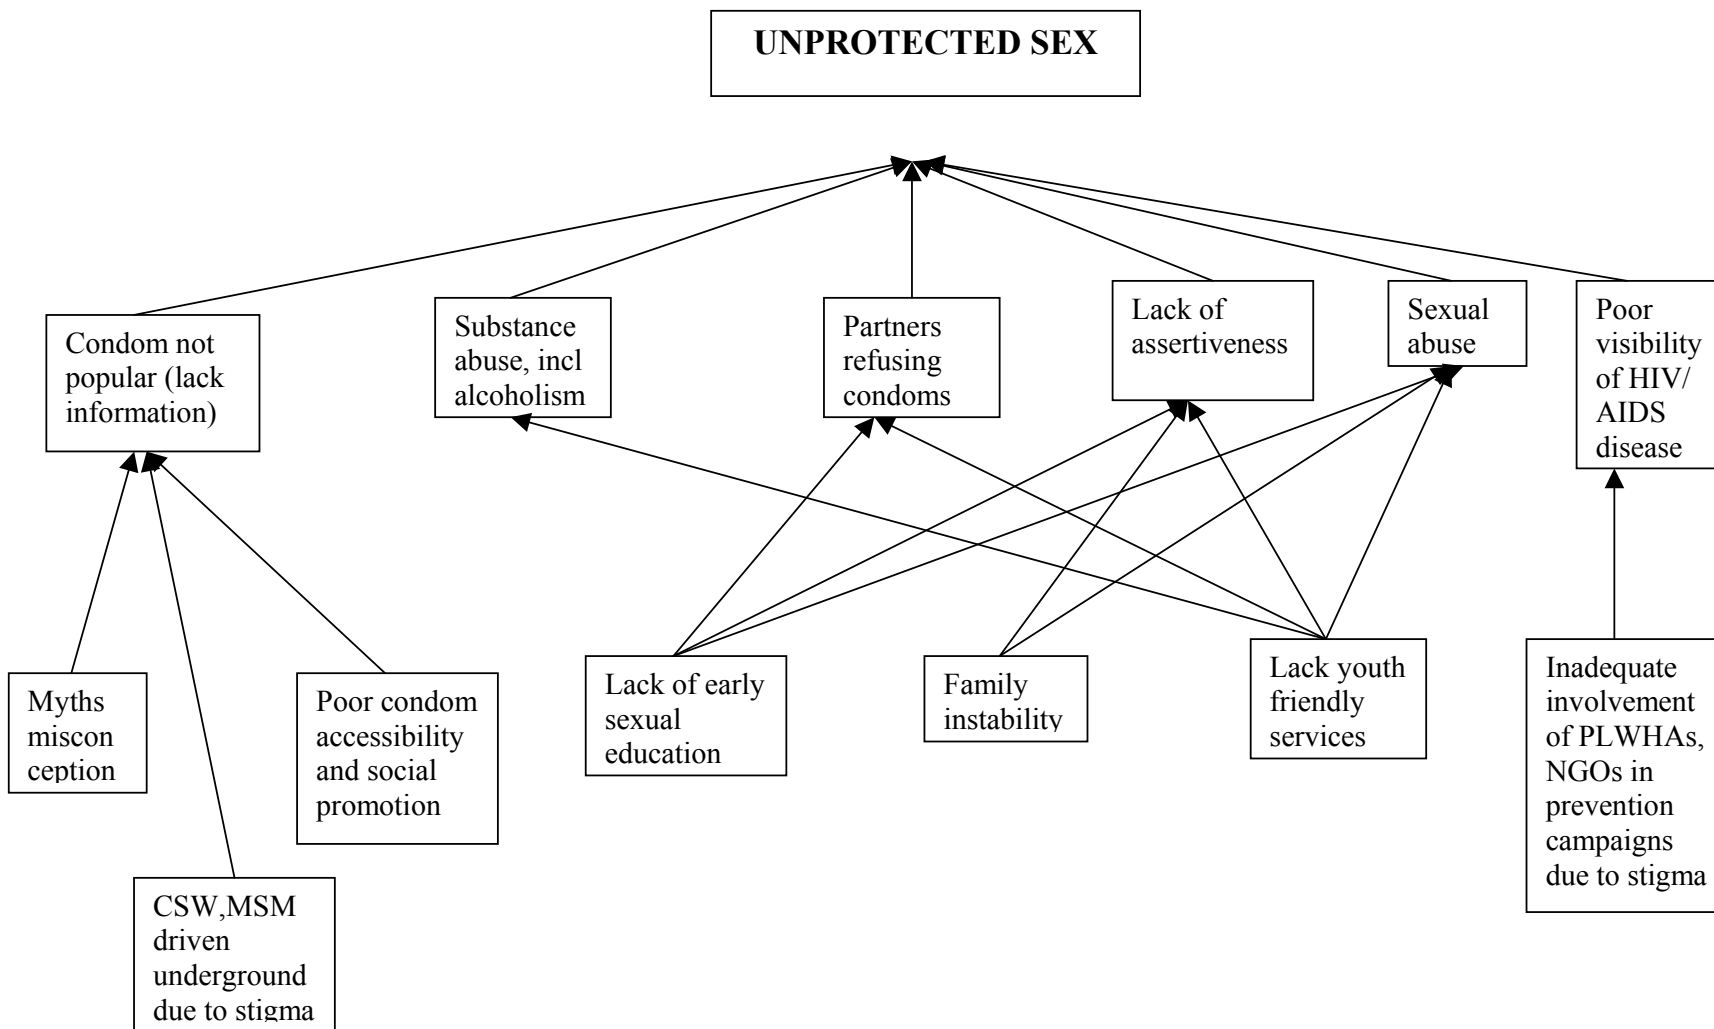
UNPROTECTED SEX

Condom not popular (lack information)

Substance abuse, incl alcoholism

Partners refusing condoms

Lack of assertiveness

Sexual abuse

Poor visibility of HIV/ AIDS disease

Myths miscon ception

Poor condom accessibility and social promotion

CSW,MSM driven underground due to stigma

Lack of early sexual education

Family instability

Lack youth friendly services

Inadequate involvement of PLWHAs, NGOs in prevention campaigns due to stigma